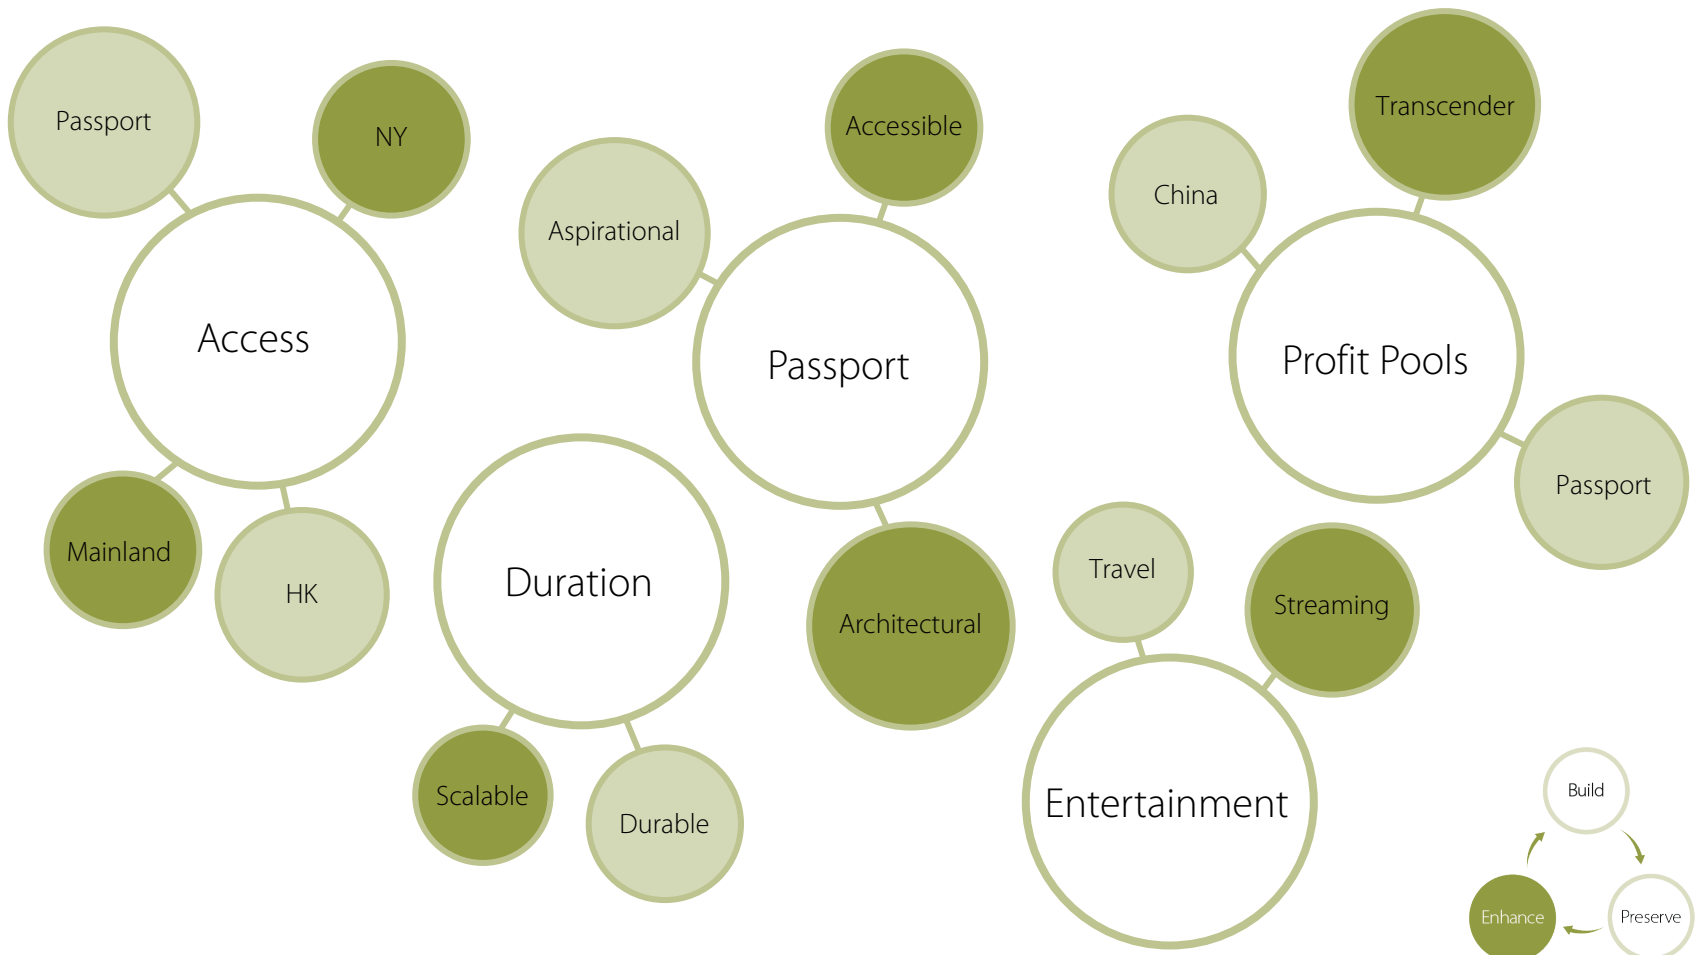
Passport

NY

Access

Mainland

HK

Aspirational

Accessible

Passport

Architectural

Duration

Scalable

Durable

China

Transcender

Profit Pools

Passport

Travel

Streaming

Entertainment

Build

Preserve

Enhance